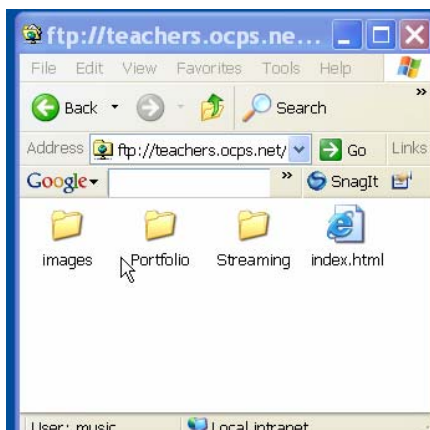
ftp://teachers.ocps.ne...

File Edit View Favorites Tools Help

Back Search

Address ftp://teachers.ocps.net/ Go Links

Google SnagIt

images Portfolio Streaming index.html

User: music Local intranet